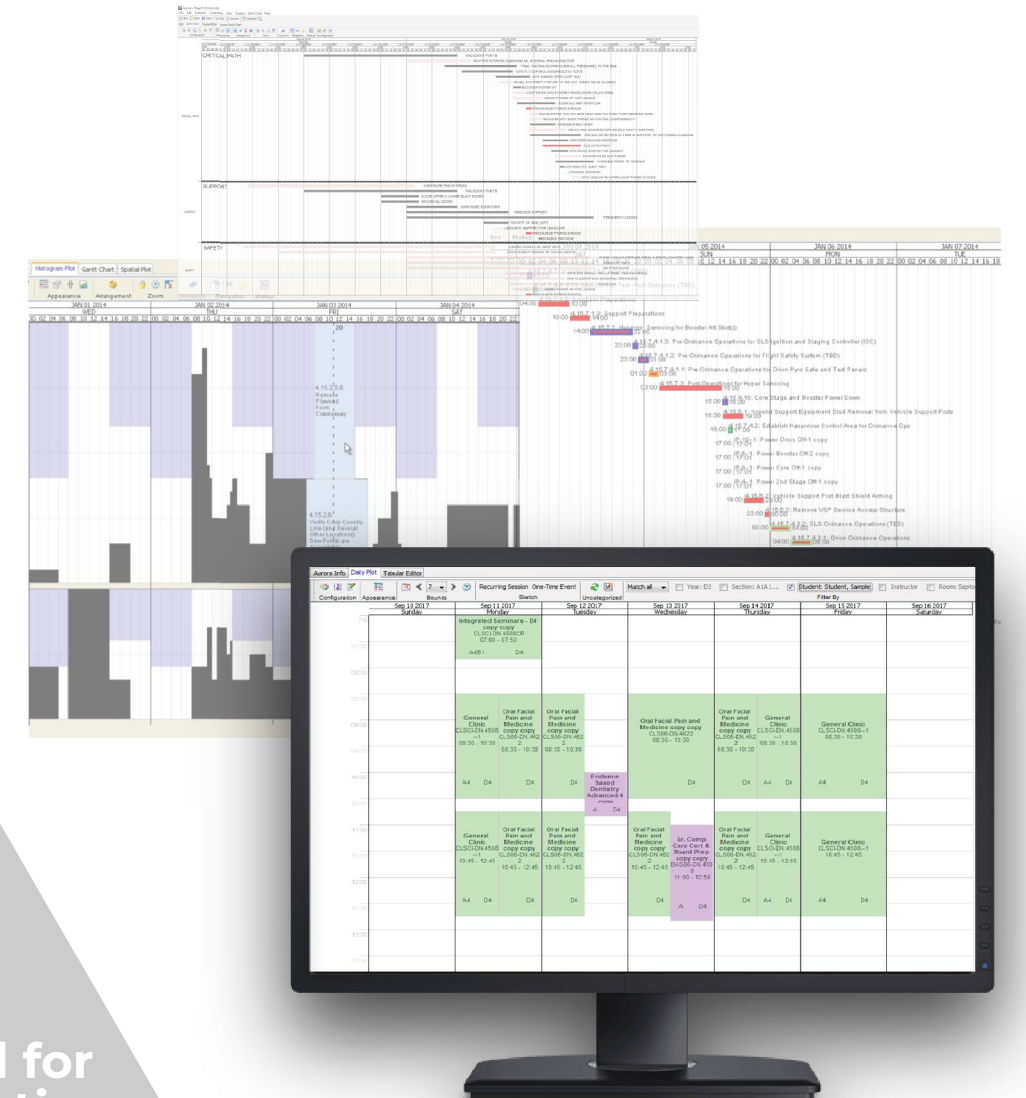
CRITICAL PATH

SUPPORT

SAFETY

Histogram Plot | Gantt Chart | Spatial Plot

Appearance | Arrangement | Zoom

JAN 01 2014 WED | JAN 02 2014 THU | JAN 03 2014 FRI | JAN 04 2014 SAT

4.15.2.5.8 Remote Planned From Controversy

4.15.2.6 Verify Crew County Line (and Several Other Locations)

JAN 05 2014 SUN | JAN 06 2014 MON | JAN 07 2014 TUE

10:00 4.15.2.1.2: Support Preparations

14:00 4.15.2.1: Hazardous Servicing for Booster Aft Skirt(s)

22:00 4.15.7.4.1.3: Pre-Ordnance Operations for SLS Ignition and Staging Controller (ISC)

23:00 4.15.7.4.1.2: Pre-Ordnance Operations for Flight Safety System (TBD)

01:00 4.15.7.4.1.1: Pre-Ordnance Operations for Orion Pyro Safe and Task Panels

03:00 4.15.7.3: Post Operations for Hyper Servicing

15:00 4.15.8: Core Stage and Booster Power Down

16:00 4.15.8.1: Ground Support Equipment Stud Removal from Vehicle Support Posts

16:00 4.15.7.4.2: Establish Hazardous Control Area for Ordnance Ops

17:00 IP-10-1: Power Orion Off-1 copy

17:00 IP-8-1: Power Booster Off-2 copy

17:00 IP-8-1: Power Core Off-1 copy

17:00 IP-8-1: Power 2nd Stage Off-1 copy

18:00 4.15.8.2: Vehicle Support Post Stud Shield Arming

23:00 4.15.8.3: Remove VSP Service Access Structure

00:00 4.15.7.4.2.2: SLS Ordnance Operations (TBD)

04:00 4.15.7.4.3.1: Orion Ordnance Operations

Aurora Info | Daily Plot | Tabular Editor

Configuration | Appearance | Bounds | Recurring Session | One-Time Event | Sketch | Unacategorized | Match all | Year: D2 | Section: A1A1... | Student: Student, Sample | Instructor | Room: Septo | Filter By

| | Sep 10 2017 Sunday | Sep 11 2017 Monday | | Sep 12 2017 Tuesday | | Sep 13 2017 Wednesday | | Sep 14 2017 Thursday | | Sep 15 2017 Friday | Sep 16 2017 Saturday |
|---|---|---|---|---|---|---|---|---|---|---|---|
| 7:00 | | Integrated Seminars - D4 copy copy CLSCI.ON.4500P 07:00 - 07:50 A4B1 D4 | | | | | | | | | |
| 08:30 | | General Clinic CLSCI-DN.4500 --1 08:30 - 10:30 A4 D4 | Oral Facial Pain and Medicine copy copy CLS06-DN.462 2 08:30 - 10:30 D4 | Oral Facial Pain and Medicine copy copy CLS06-DN.462 2 08:30 - 10:30 D4 | Evidence Based Dentistry Advanced 4 A D4 | Oral Facial Pain and Medicine copy copy CLS06-DN.4622 08:30 - 10:30 D4 | | Oral Facial Pain and Medicine copy copy CLS06-DN.462 2 08:30 - 10:30 D4 | General Clinic CLSCI-DN.4500 --1 08:30 - 10:30 A4 D4 | General Clinic CLSCI-DN.4500--1 08:30 - 10:30 A4 D4 | |
| 10:45 | | General Clinic CLSCI-DN.4500 --1 10:45 - 12:45 A4 D4 | Oral Facial Pain and Medicine copy copy CLS06-DN.462 2 10:45 - 12:45 D4 | Oral Facial Pain and Medicine copy copy CLS06-DN.462 2 10:45 - 12:45 D4 | | Oral Facial Pain and Medicine copy copy CLS06-DN.462 2 10:45 - 12:45 D4 | 1st Comp Care Cord & Board Prep copy copy CLS06-DN.450 0 11:00 - 12:50 A D4 | Oral Facial Pain and Medicine copy copy CLS06-DN.462 2 10:45 - 12:45 D4 | General Clinic CLSCI-DN.4500 --1 10:45 - 12:45 A4 D4 | General Clinic CLSCI-DN.4500--1 10:45 - 12:45 A4 D4 | |

l for